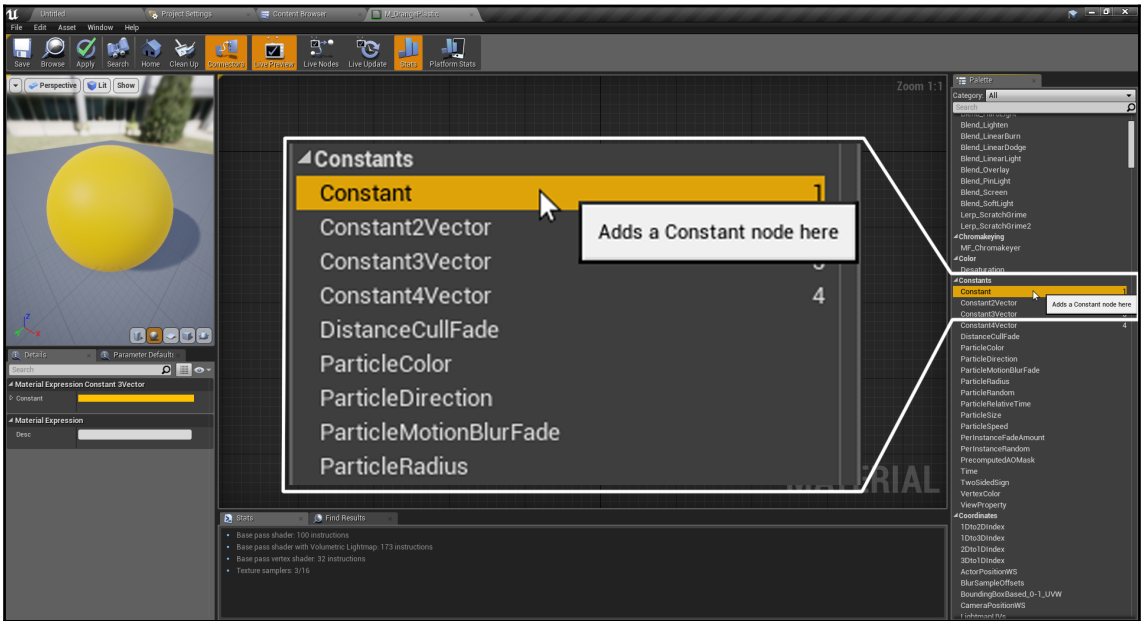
Untitled | Project Settings | Content Browser | M_OrangePlastic

File Edit Asset Window Help

Save Browse Apply Search Home Clean Up Connectors Live Preview Live Nodes Live Update Stats Platform Stats

Perspective Lit Show

Zoom 1:1

Constants
Constant 1
Constant2Vector
Constant3Vector 3
Constant4Vector 4
DistanceCullFade
ParticleColor
ParticleDirection
ParticleMotionBlurFade
ParticleRadius

Adds a Constant node here

MATERIAL

Details | Parameter Defaults
Search
Material Expression Constant 3Vector
Constant
Material Expression
Desc

Stats | Find Results
• Base pass shader: 100 instructions
• Base pass shader with Volumetric Lightmap: 173 instructions
• Base pass vertex shader: 32 instructions
• Texture samplers: 3/16

Palette
Category: All
Search
Blend_Lighten
Blend_LinearBurn
Blend_LinearDodge
Blend_LinearLight
Blend_Overlay
Blend_PinLight
Blend_Screen
Blend_SoftLight
Lerp_ScratchGrime
Lerp_ScratchGrime2
Chromakeying
MF_Chromakeyer
Color
Desaturation
Constants
Constant 1
Constant2Vector
Constant3Vector
Constant4Vector 4
Adds a Constant node here
DistanceCullFade
ParticleColor
ParticleDirection
ParticleMotionBlurFade
ParticleRadius
ParticleRandom
ParticleRelativeTime
ParticleSize
ParticleSpeed
PerInstanceFadeAmount
PerInstanceRandom
PrecomputedAOMask
Time
TwoSidedSign
VertexColor
ViewProperty
Coordinates
1Dto2DIndex
1Dto3DIndex
2Dto1DIndex
3Dto1DIndex
ActorPositionWS
BlurSampleOffsets
BoundingBoxBased_0-1_UVW
CameraPositionWS